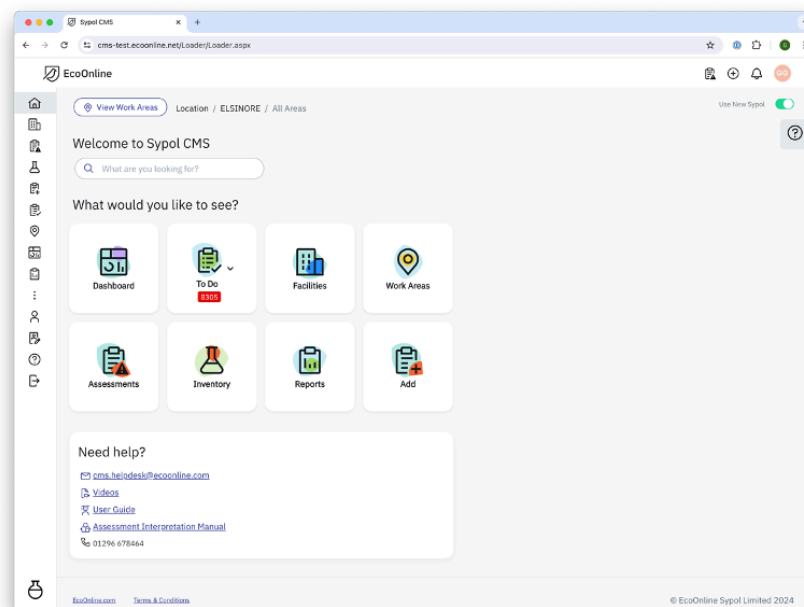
Sypol CMS

cms-test.ecoonline.net/Loader/Loader.aspx

EcoOnline

View Work Areas Location / ELSINORE / All Areas

Use New Sypol

Welcome to Sypol CMS

What are you looking for?

What would you like to see?

Dashboard

To Do
8305

Facilities

Work Areas

Assessments

Inventory

Reports

Add

Need help?

cms.helpdesk@ecoonline.com

Videos

User Guide

Assessment Interpretation Manual

01296 678464

EcoOnline.com Terms & Conditions

© EcoOnline Sypol Limited 2024